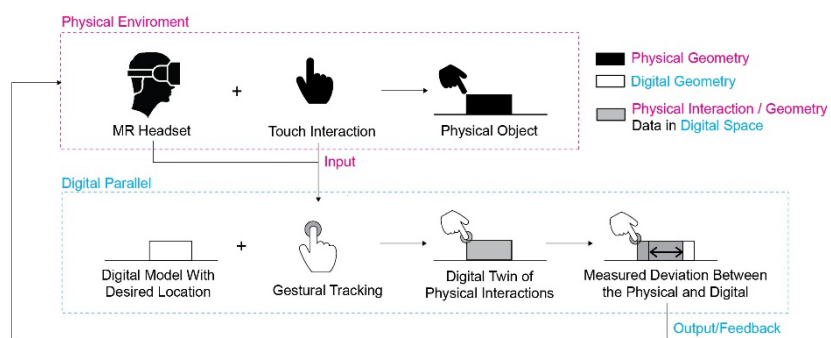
Physical Enviroment

MR Headset
+
Touch Interaction
Physical Object

Physical Geometry
Digital Geometry
Physical Interaction / Geometry Data in Digital Space

Input

Digital Parallel

Digital Model With Desired Location
+
Gestural Tracking
Digital Twin of Physical Interactions
Measured Deviation Between the Physical and Digital

Output/Feedback